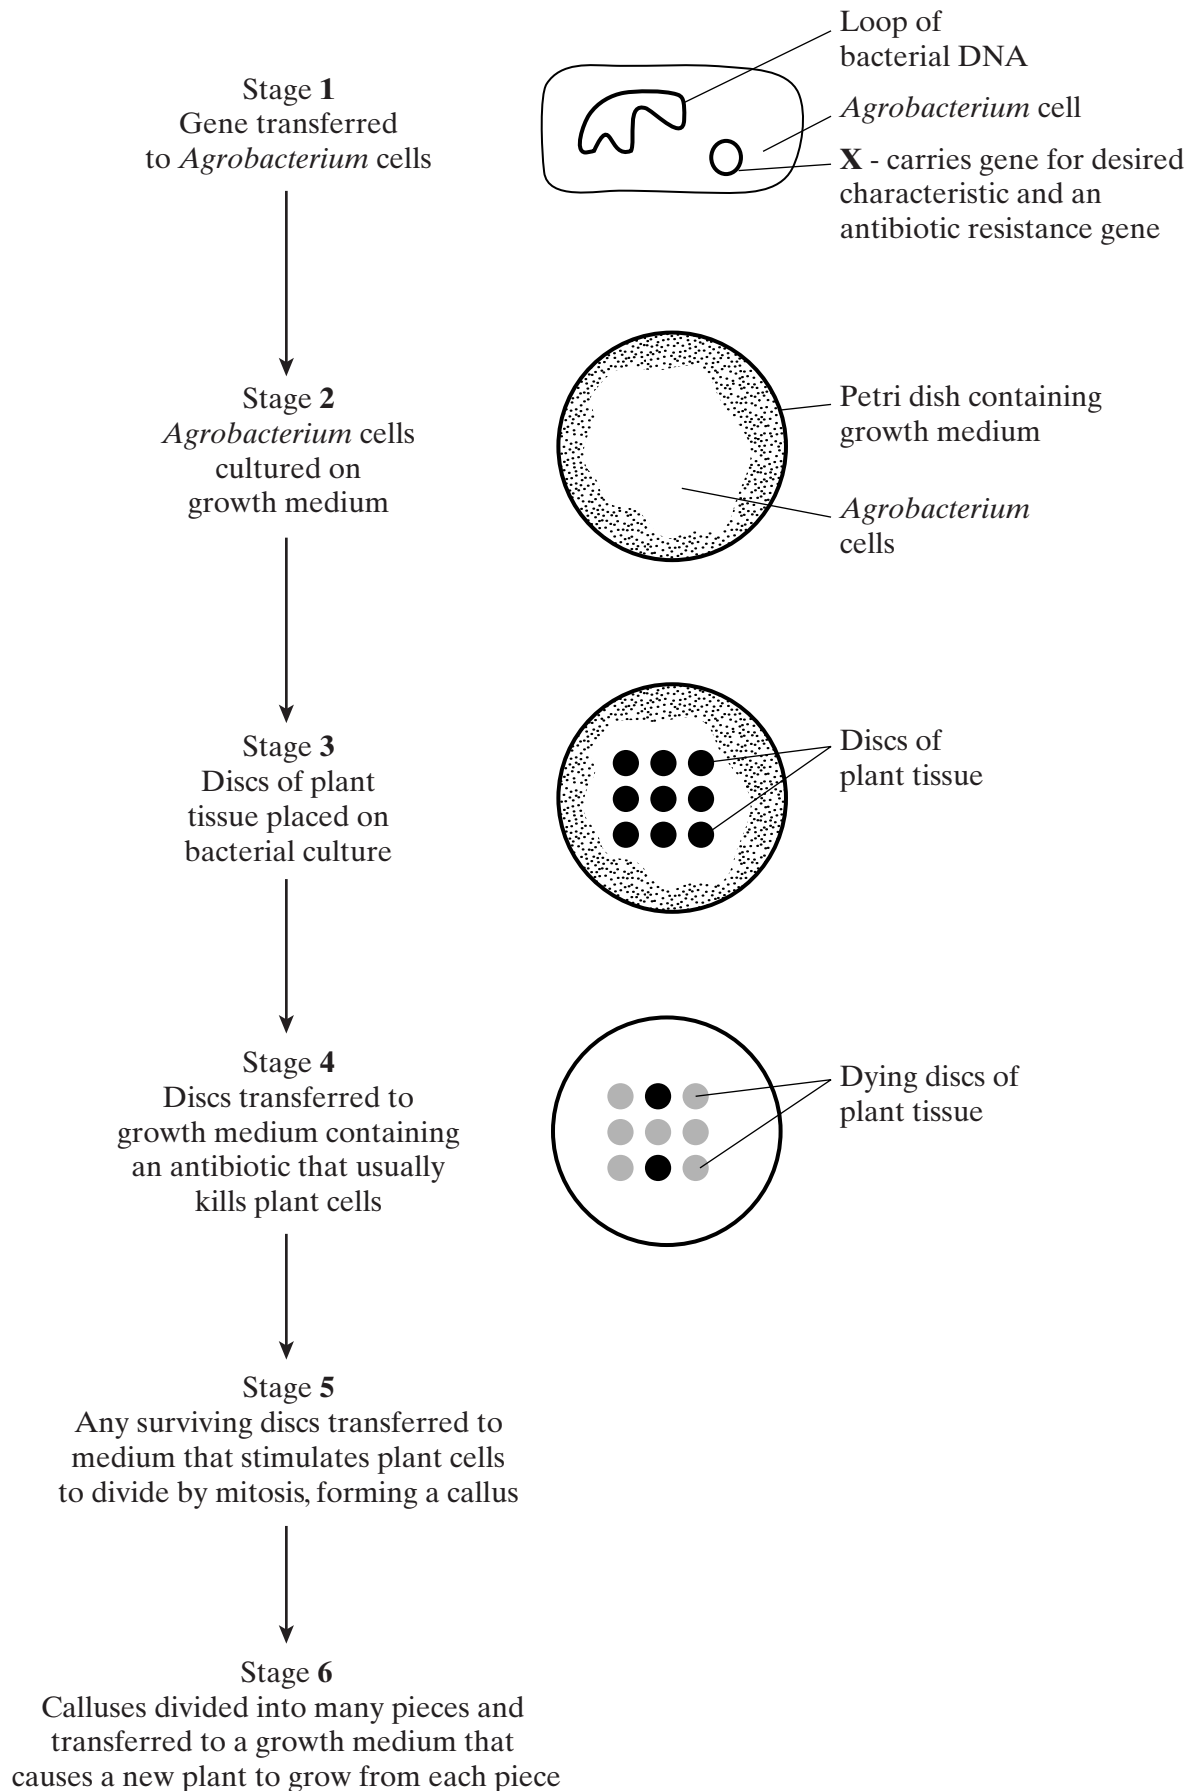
Stage **1**
Gene transferred to *Agrobacterium* cells

Loop of bacterial DNA

*Agrobacterium* cell

**X** - carries gene for desired characteristic and an antibiotic resistance gene

Stage **2**
*Agrobacterium* cells cultured on growth medium

Petri dish containing growth medium

*Agrobacterium* cells

Stage **3**
Discs of plant tissue placed on bacterial culture

Discs of plant tissue

Stage **4**
Discs transferred to growth medium containing an antibiotic that usually kills plant cells

Dying discs of plant tissue

Stage **5**
Any surviving discs transferred to medium that stimulates plant cells to divide by mitosis, forming a callus

Stage **6**
Calluses divided into many pieces and transferred to a growth medium that causes a new plant to grow from each piece